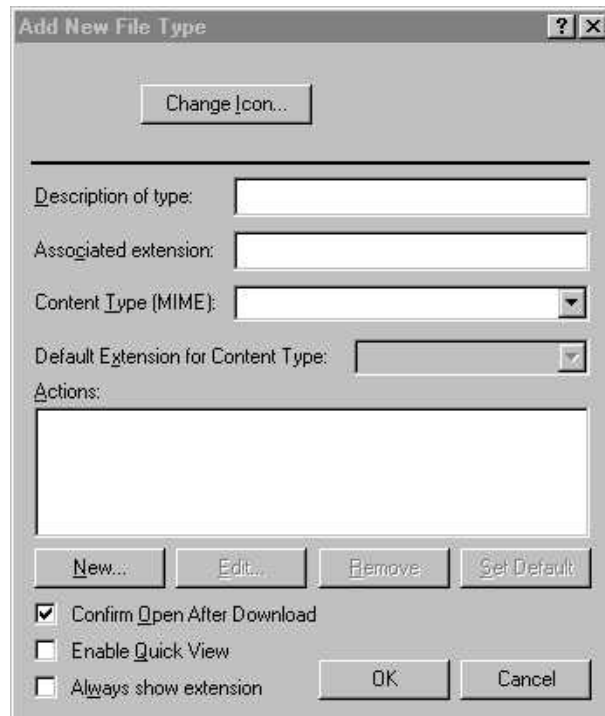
Add New File Type

?

X

Change Icon...

Description of type:

Associated extension:

Content Type (MIME):

Default Extension for Content Type:

Actions:

New...

Edit...

Remove

Set Default

Confirm Open After Download

Enable Quick View

Always show extension

OK

Cancel